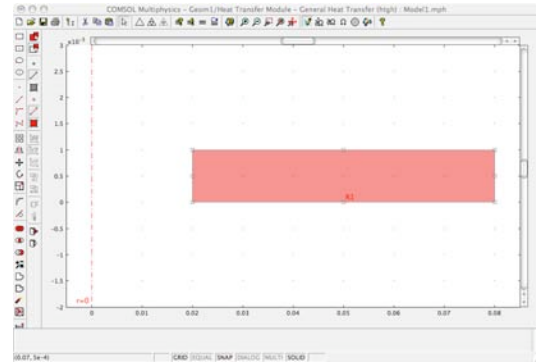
COMSOL Multiphysics - Geom1/Heat Transfer Module - General Heat Transfer (htgh) : Model1.mph

$\times10^{-3}$

3

2.5

2

1.5

1

0.5

0

-0.5

-1

-1.5

-2

R1

r=0

0

0.01

0.02

0.03

0.04

0.05

0.06

0.07

0.08

(0.07, 5e-4)

GRID EQUAL SNAP DIALOG MULTI SOLID